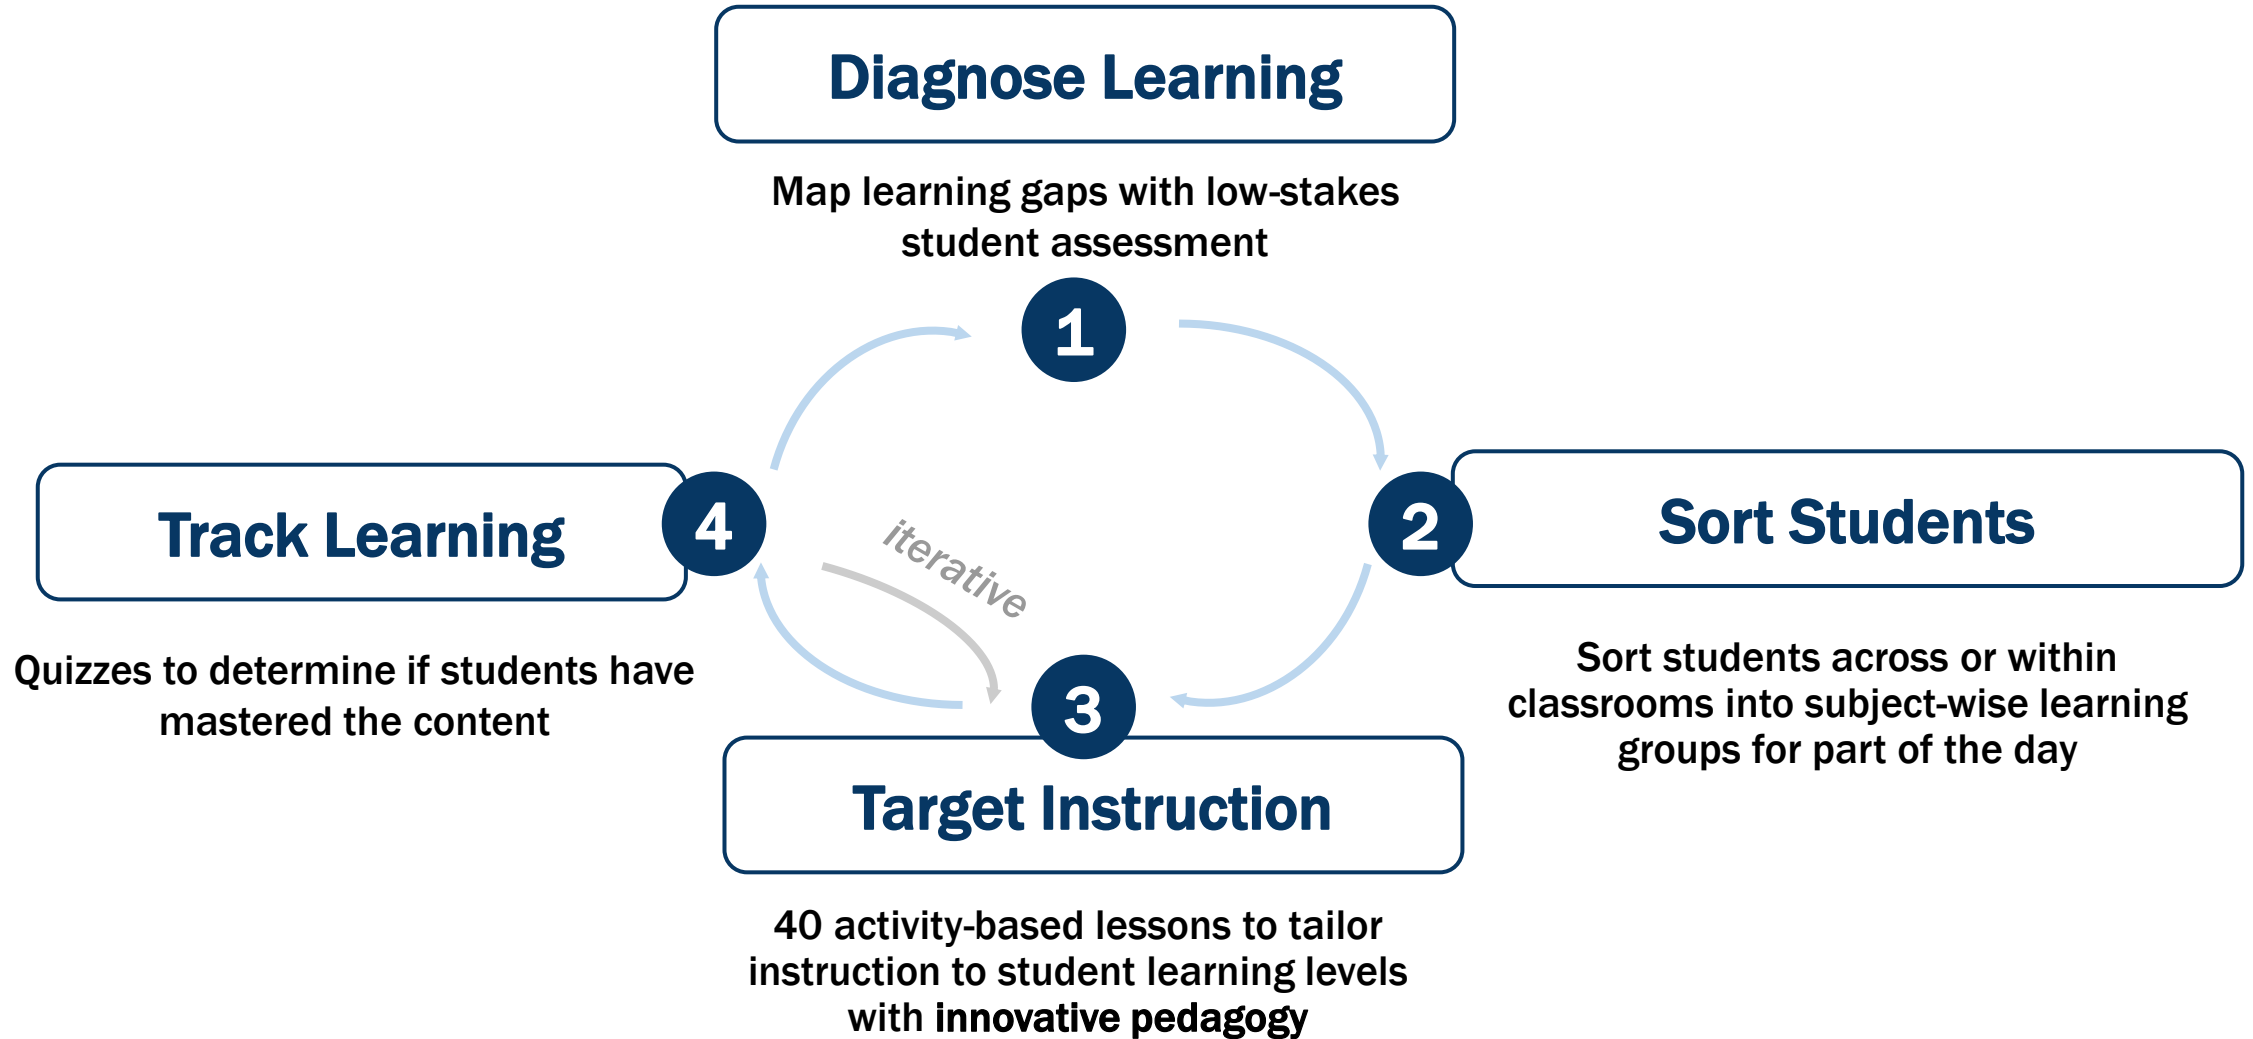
Diagnose Learning

Map learning gaps with low-stakes student assessment

1

2

Sort Students

Sort students across or within classrooms into subject-wise learning groups for part of the day

3

Target Instruction

40 activity-based lessons to tailor instruction to student learning levels with innovative pedagogy

4

Track Learning

Quizzes to determine if students have mastered the content

iterative